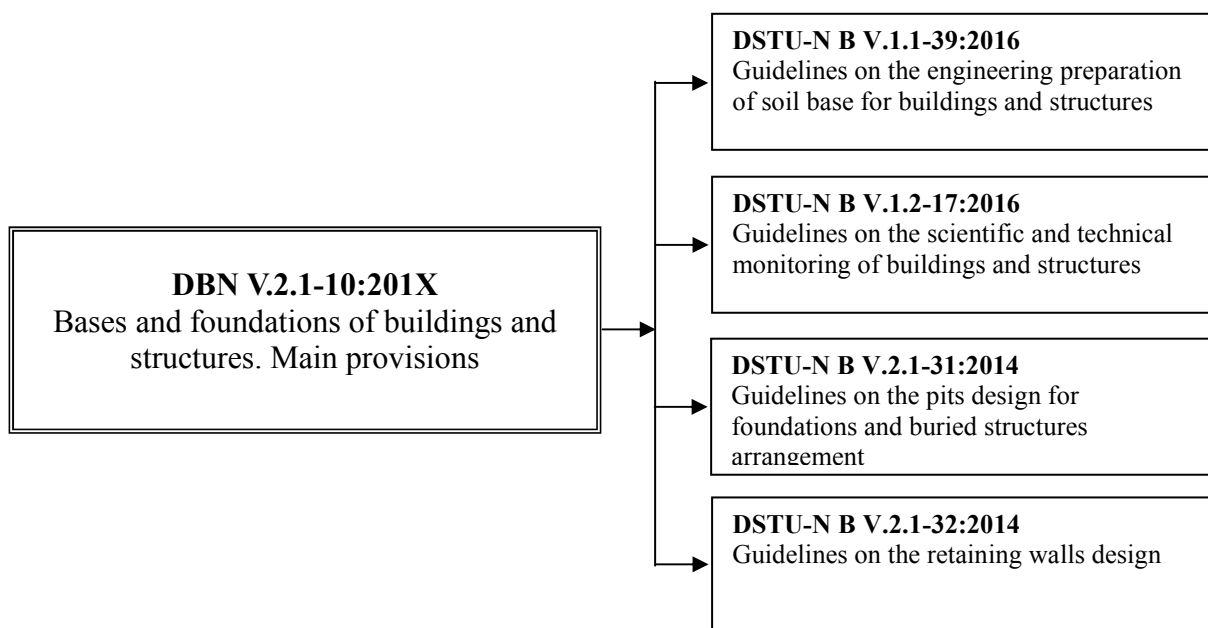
DBN V.2.1-10:201X
Bases and foundations of buildings and structures. Main provisions

DSTU-N B V.1.1-39:2016
Guidelines on the engineering preparation of soil base for buildings and structures

DSTU-N B V.1.2-17:2016
Guidelines on the scientific and technical monitoring of buildings and structures

DSTU-N B V.2.1-31:2014
Guidelines on the pits design for foundations and buried structures arrangement

DSTU-N B V.2.1-32:2014
Guidelines on the retaining walls design